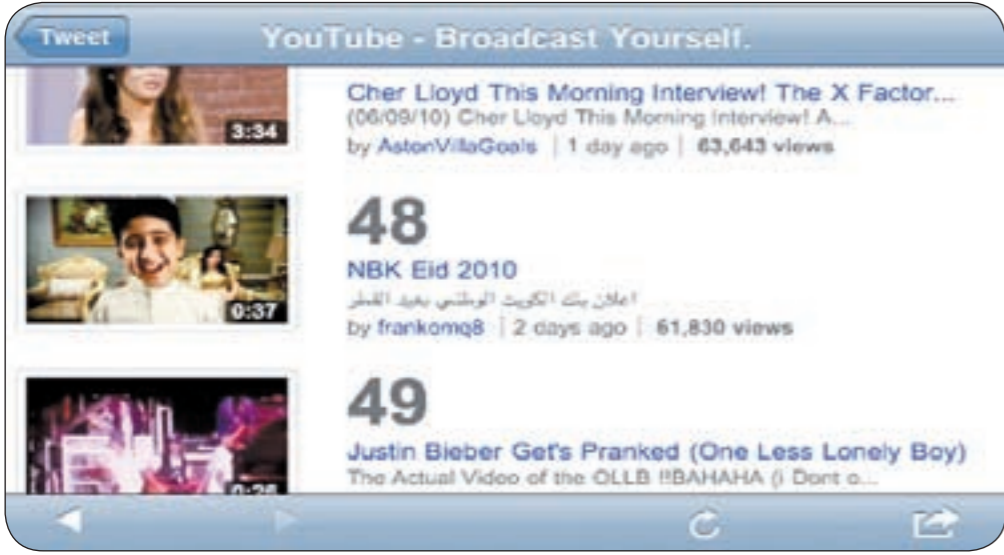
Tweet

YouTube - Broadcast Yourself.

3:34

Cher Lloyd This Morning Interview! The X Factor...

(06/09/10) Cher Lloyd This Morning Interview! A...

by AstonVillaGoals | 1 day ago | 63,643 views

0:37

48

NBK Eid 2010

اعلان بنك الكويت الوطني بعيد الفطر

by frankomq8 | 2 days ago | 61,830 views

0:28

49

Justin Bieber Get's Pranked (One Less Lonely Boy)

The Actual Video of the OLLB !!BAHAHA (I Dont o...